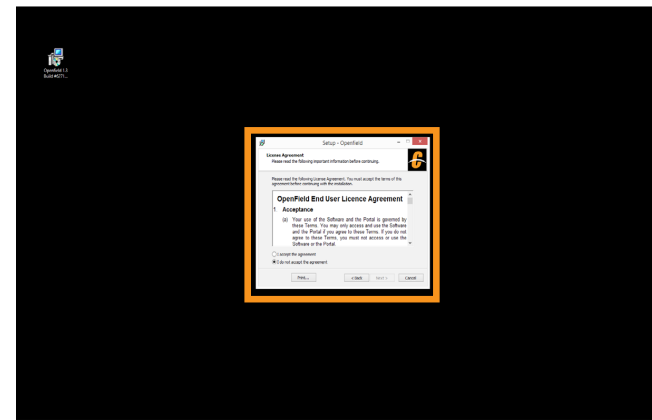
OpenField 1.3 Build #271...

Setup - OpenField

License Agreement
Please read the following important information before continuing.

Please read the following License Agreement. You must accept the terms of this agreement before continuing with the installation.

OpenField End User Licence Agreement

1. Acceptance

(a) Your use of the Software and the Portal is governed by these Terms. You may only access and use the Software and the Portal if you agree to these Terms. If you do not agree to these Terms, you must not access or use the Software or the Portal.

I accept the agreement
I do not accept the agreement

Print...
< Back
Next >
Cancel